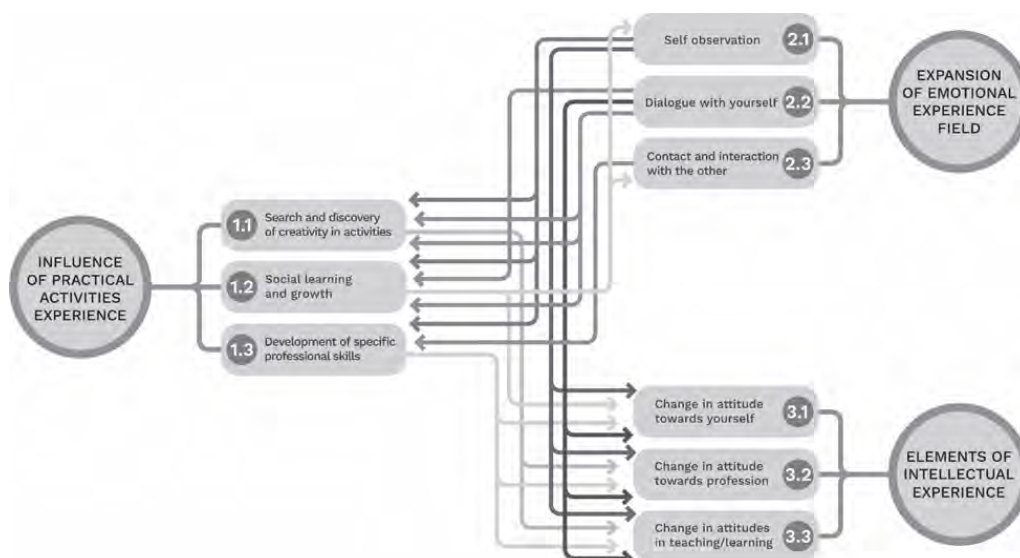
Self observation 2.1

Dialogue with yourself 2.2

Contact and interaction with the other 2.3

EXPANSION OF EMOTIONAL EXPERIENCE FIELD

INFLUENCE OF PRACTICAL ACTIVITIES EXPERIENCE

1.1 Search and discovery of creativity in activities

1.2 Social learning and growth

1.3 Development of specific professional skills

Change in attitude towards yourself 3.1

Change in attitude towards profession 3.2

Change in attitudes in teaching/learning 3.3

ELEMENTS OF INTELLECTUAL EXPERIENCE